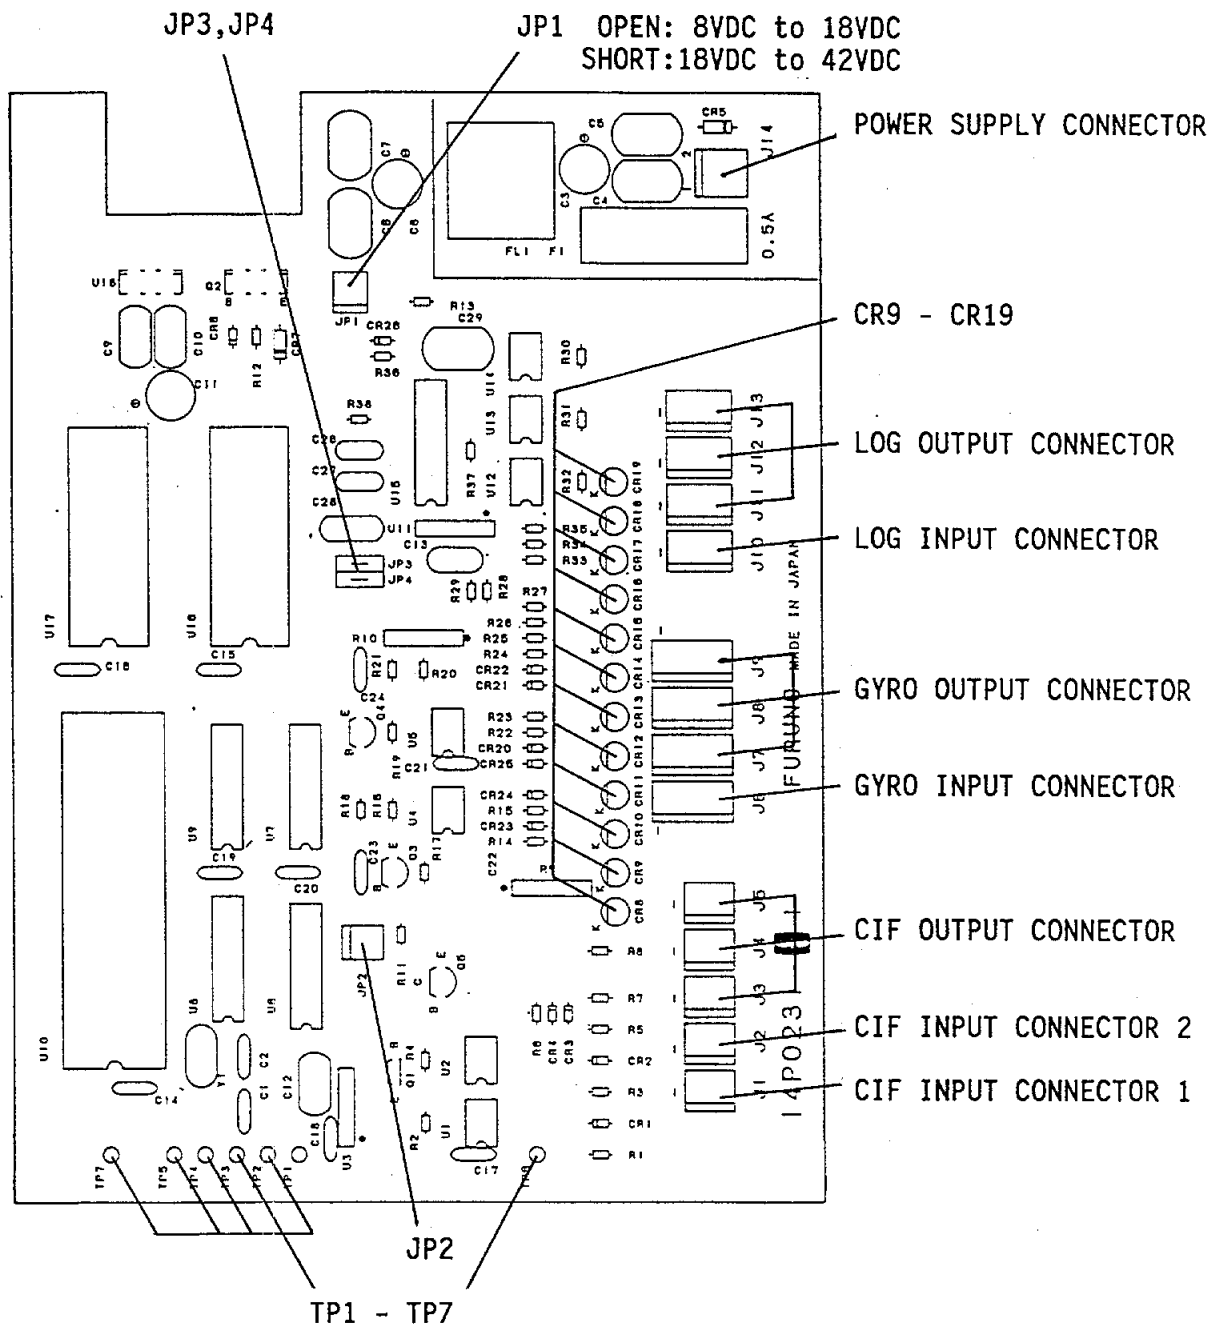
JP3,JP4

JP1 OPEN: 8VDC to 18VDC
SHORT:18VDC to 42VDC

POWER SUPPLY CONNECTOR

CR9 - CR19

LOG OUTPUT CONNECTOR

LOG INPUT CONNECTOR

GYRO OUTPUT CONNECTOR

GYRO INPUT CONNECTOR

CIF OUTPUT CONNECTOR

CIF INPUT CONNECTOR 2

CIF INPUT CONNECTOR 1

JP2

TP1 - TP7

C7 C8 C9 C5 C3 C4 CR5 J14 FL1 F1 0.5A JP1 U16 Q2 C9 C10 CR8 R12 C11 R13 C29 CR26 R36 R30 U14 U13 R31 R38 C26 C27 C28 U15 R37 U12 U11 C13 JP3 JP4 R32 R35 R34 R33 R29 R28 R27 R26 R25 R24 CR22 CR21 CR19 CR18 CR17 CR16 CR15 CR14 CR13 CR12 CR11 CR10 CR9 CR8 J13 J12 J11 J10 MADE IN JAPAN FURUNO J9 J8 J7 J6 U17 U18 C16 C15 R10 R21 R20 C24 Q4 U5 R19 C21 CR25 R23 R22 CR20 R18 R16 U4 R17 CR24 R15 CR23 R14 C22 C23 Q3 U10 U9 U7 C19 C20 R1 JP2 R11 Q5 R8 R7 R5 CR2 R3 CR1 R1 R6 CR4 CR3 J5 J4 J3 J2 J1 14P0235 U8 U6 C1 C2 C12 C14 C18 U3 R4 Q1 R2 U2 U1 C17 TP7 TP5 TP4 TP3 TP2 TP1 TP6